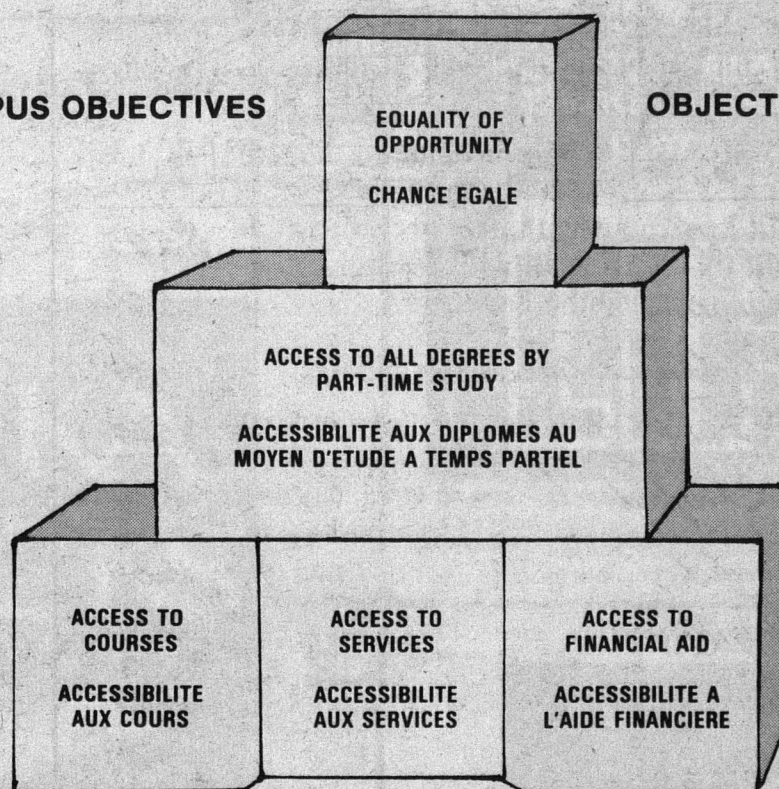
PUS OBJECTIVES

OBJECT

EQUALITY OF OPPORTUNITY

CHANCE EGALE

ACCESS TO ALL DEGREES BY PART-TIME STUDY

ACCESSIBILITE AUX DIPLOMES AU MOYEN D'ETUDE A TEMPS PARTIEL

ACCESS TO COURSES

ACCESSIBILITE AUX COURS

ACCESS TO SERVICES

ACCESSIBILITE AUX SERVICES

ACCESS TO FINANCIAL AID

ACCESSIBILITE A L'AIDE FINANCIERE